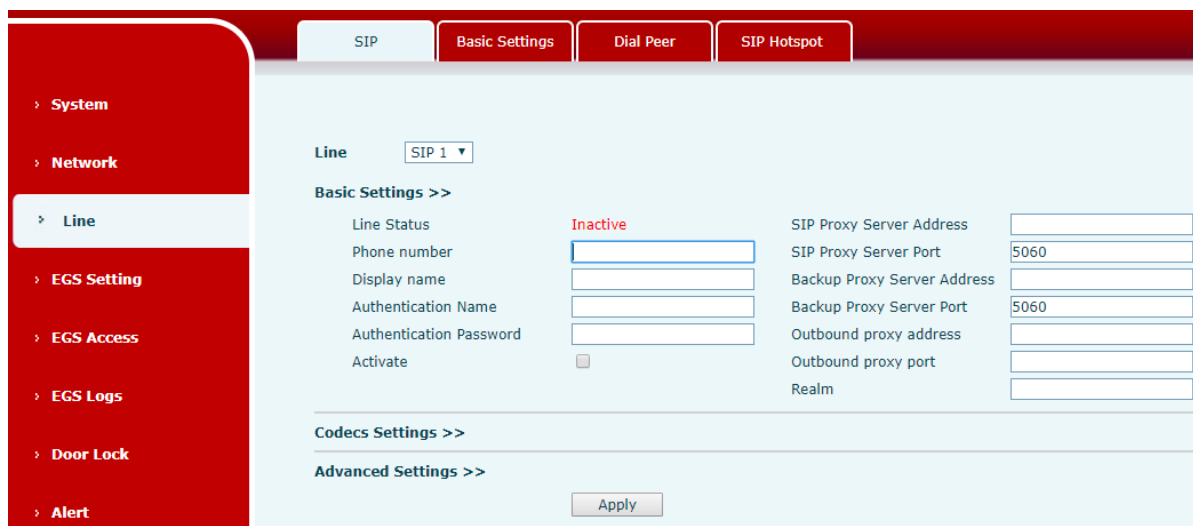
SIP | Basic Settings | Dial Peer | SIP Hotspot

› System

› Network

› Line

› EGS Setting

› EGS Access

› EGS Logs

› Door Lock

› Alert

Line SIP 1 ▼

Basic Settings >>

Line Status Inactive

Phone number

Display name

Authentication Name

Authentication Password

Activate

SIP Proxy Server Address

SIP Proxy Server Port 5060

Backup Proxy Server Address

Backup Proxy Server Port 5060

Outbound proxy address

Outbound proxy port

Realm

Codecs Settings >>

Advanced Settings >>

Apply